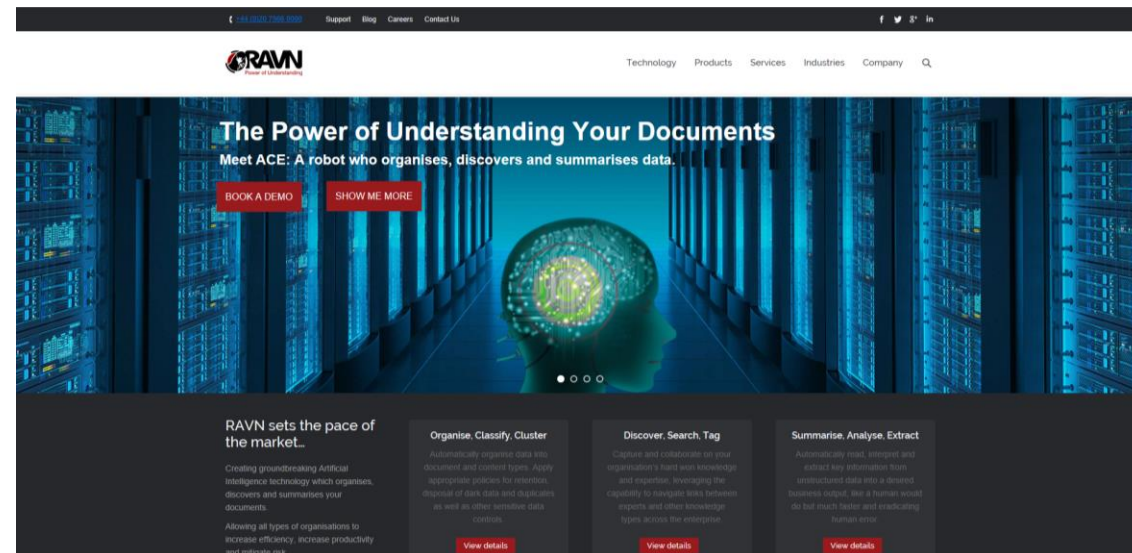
+44 (0)20 7998 0000 Support Blog Careers Contact Us

RAVN
Power of Understanding

Technology Products Services Industries Company

The Power of Understanding Your Documents
Meet ACE: A robot who organises, discovers and summarises data.

BOOK A DEMO SHOW ME MORE

RAVN sets the pace of the market...

Creating groundbreaking Artificial Intelligence technology which organises, discovers and summarises your documents.

Allowing all types of organisations to increase efficiency, increase productivity and mitigate risk.

Organise, Classify, Cluster
Automatically organise data into document and content types. Apply appropriate policies for retention, disposal of dark data and duplicates as well as other sensitive data controls.
View details

Discover, Search, Tag
Capture and collaborate on your organisation's hard won knowledge and expertise, leveraging the capability to navigate links between experts and other knowledge types across the enterprise.
View details

Summarise, Analyse, Extract
Automatically read, interpret and extract key information from unstructured data into a desired business output, like a human would do but much faster and eradicating human error.
View details